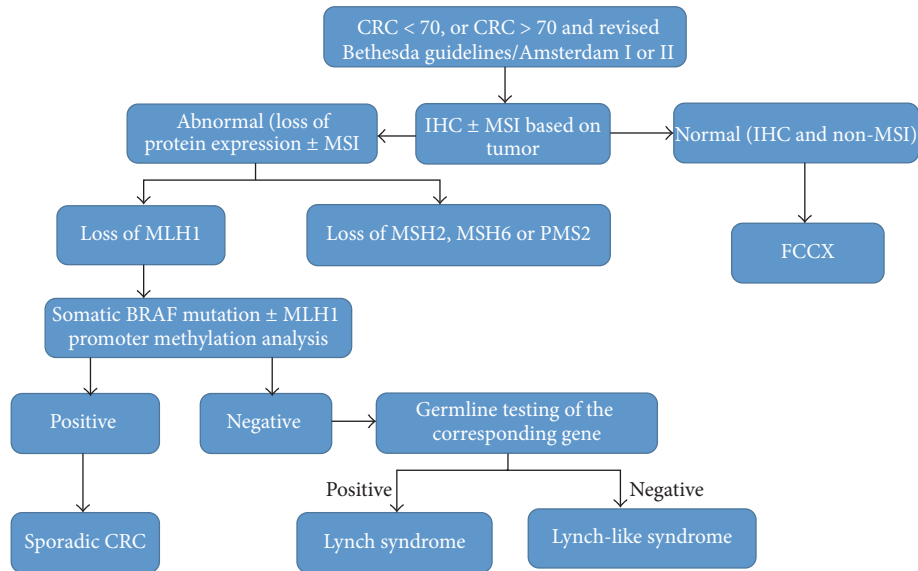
CRC < 70, or CRC > 70 and revised Bethesda guidelines/Amsterdam I or II

Abnormal (loss of protein expression ± MSI

IHC ± MSI based on tumor

Normal (IHC and non-MSI)

Loss of MLH1

Loss of MSH2, MSH6 or PMS2

FCCX

Somatic BRAF mutation ± MLH1 promoter methylation analysis

Positive

Negative

Germline testing of the corresponding gene

Positive

Negative

Sporadic CRC

Lynch syndrome

Lynch-like syndrome